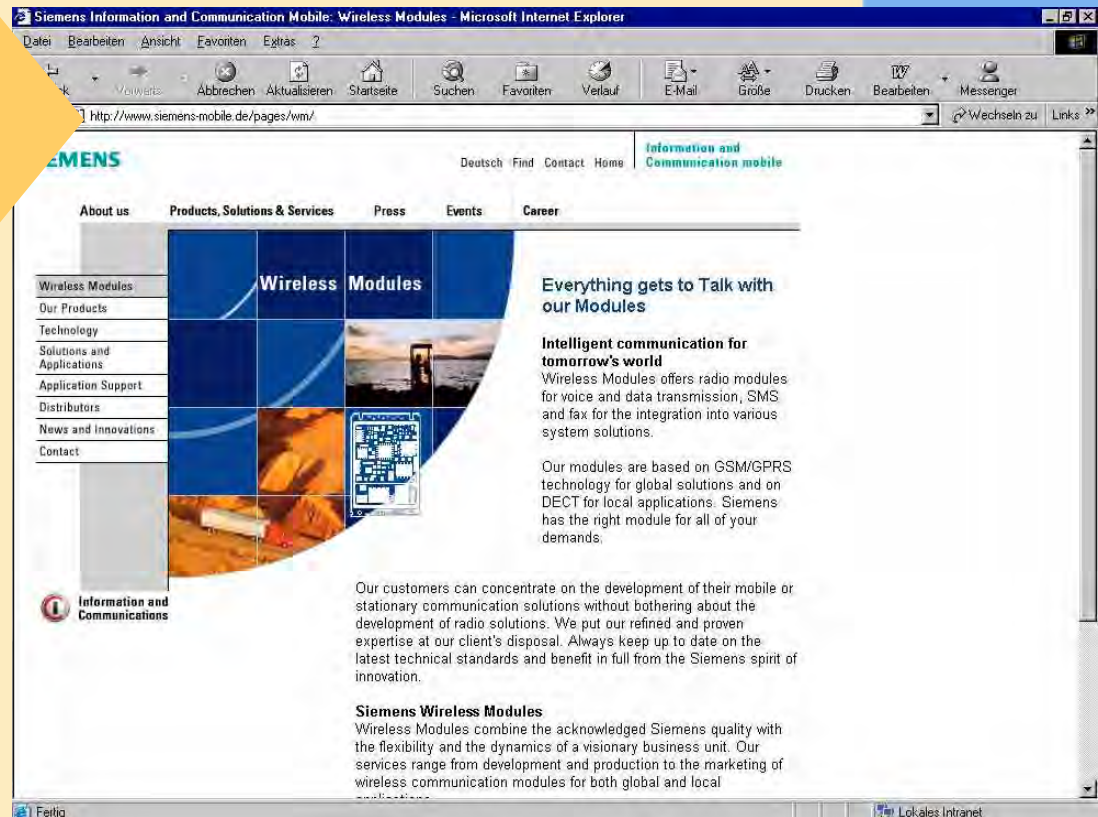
Siemens Information and Communication Mobile: Wireless Modules - Microsoft Internet Explorer

Datei Bearbeiten Ansicht Favoriten Extras ?

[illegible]ck Vorwärts Abbrechen Aktualisieren Startseite Suchen Favoriten Verlauf E-Mail Größe Drucken Bearbeiten Messenger

http://www.siemens-mobile.de/pages/wm/

Wechseln zu Links

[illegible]EMENS

Deutsch Find Contact Home

Information and Communication mobile

About us Products, Solutions & Services Press Events Career

Wireless Modules
Our Products
Technology
Solutions and Applications
Application Support
Distributors
News and Innovations
Contact

Wireless Modules

Everything gets to Talk with our Modules

Intelligent communication for tomorrow's world
Wireless Modules offers radio modules for voice and data transmission, SMS and fax for the integration into various system solutions.

Our modules are based on GSM/GPRS technology for global solutions and on DECT for local applications. Siemens has the right module for all of your demands.

Information and Communications

Our customers can concentrate on the development of their mobile or stationary communication solutions without bothering about the development of radio solutions. We put our refined and proven expertise at our client's disposal. Always keep up to date on the latest technical standards and benefit in full from the Siemens spirit of innovation.

Siemens Wireless Modules
Wireless Modules combine the acknowledged Siemens quality with the flexibility and the dynamics of a visionary business unit. Our services range from development and production to the marketing of wireless communication modules for both global and local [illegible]

Fertig

Lokales Intranet